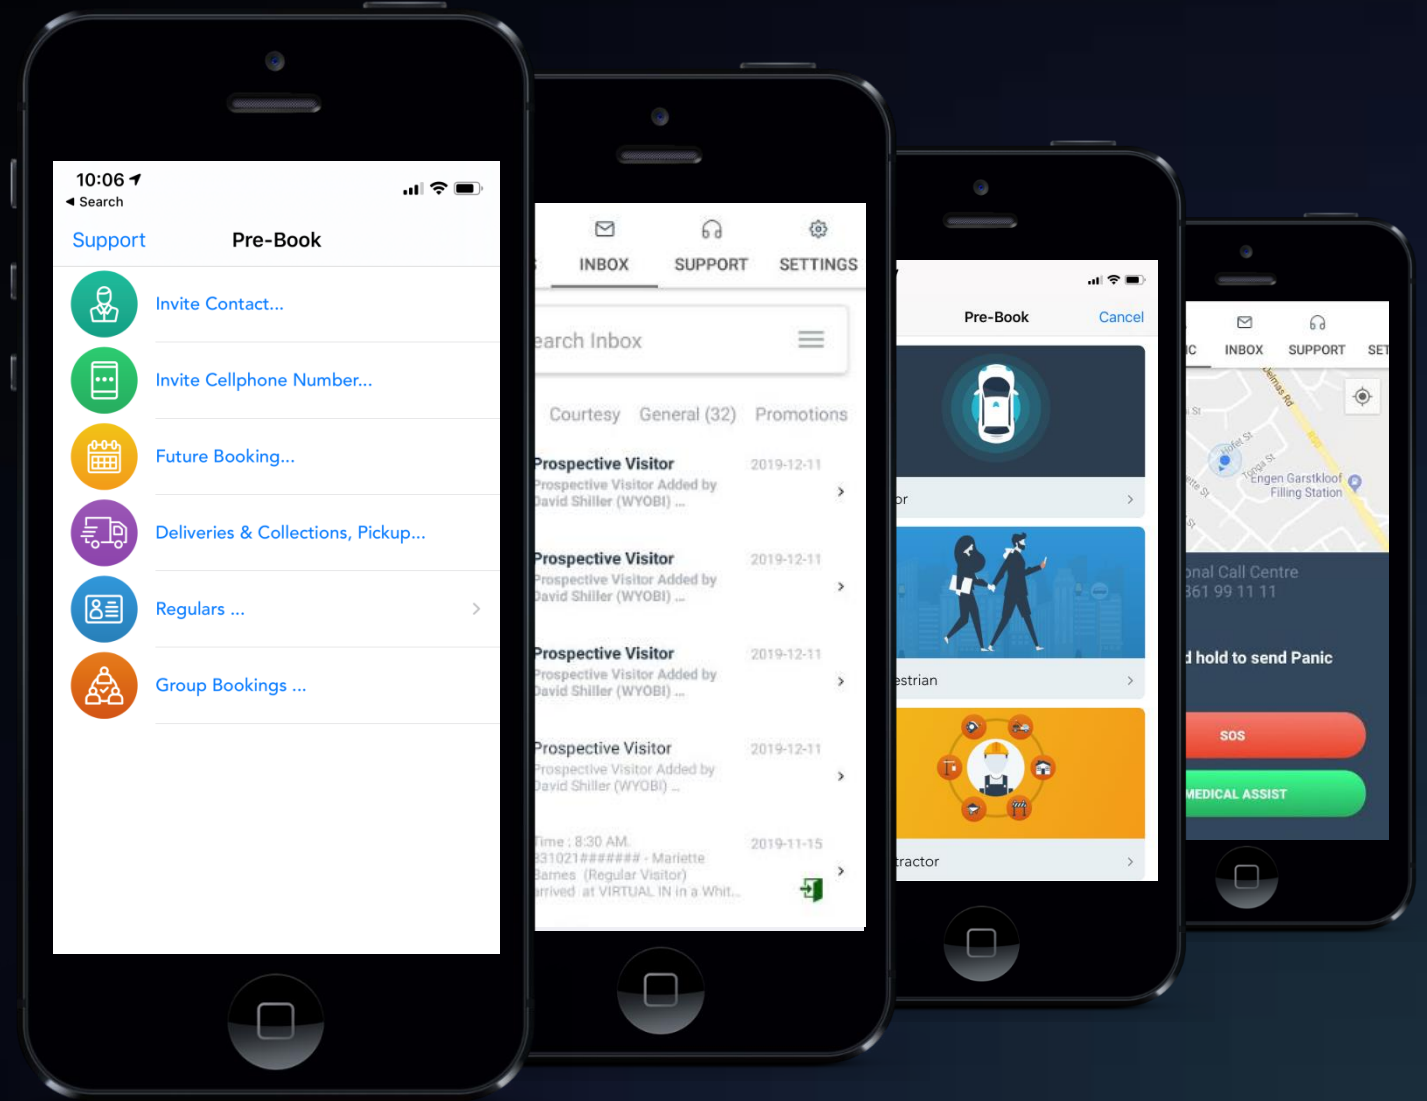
10:06
◀ Search
Support Pre-Book
Invite Contact...
Invite Cellphone Number...
Future Booking...
Deliveries & Collections, Pickup...
Regulars ...
Group Bookings ...

INBOX SUPPORT SETTINGS
earch Inbox
Courtesy General (32) Promotions
Prospective Visitor 2019-12-11
Prospective Visitor Added by David Shiller (WYOBI) ...
Prospective Visitor 2019-12-11
Prospective Visitor Added by David Shiller (WYOBI) ...
Prospective Visitor 2019-12-11
Prospective Visitor Added by David Shiller (WYOBI) ...
Prospective Visitor 2019-12-11
Prospective Visitor Added by David Shiller (WYOBI) ...
Time : 8:30 AM 2019-11-15
831021####### - Mariette Barnes (Regular Visitor) arrived at VIRTUAL IN in a Whit...

Pre-Book Cancel
or
estrian
tractor

IC INBOX SUPPORT SET
Engen Garstkloof Filling Station
onal Call Centre
361 99 11 11
d hold to send Panic
SOS
MEDICAL ASSIST